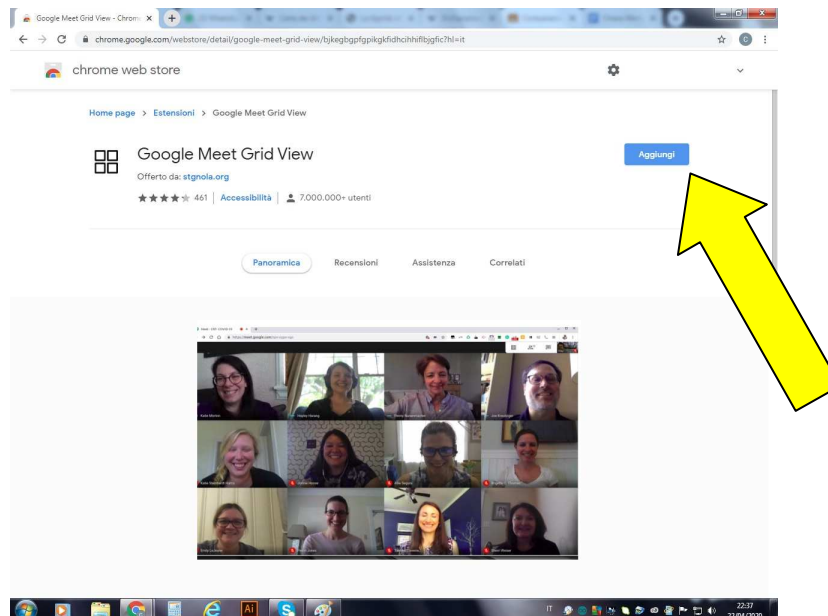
Google Meet Grid View - Chrome

chrome.google.com/webstore/detail/google-meet-grid-view/bjkegbgpfgpikgkfidhcihhifibjgfic?hl=it

chrome web store

Home page > Estensioni > Google Meet Grid View

Google Meet Grid View

Offerto da: stgnola.org

461 | Accessibilità | 7.000.000+ utenti

Aggiungi

Panoramica Recensioni Assistenza Correlati

IT 22:37 22/04/2020